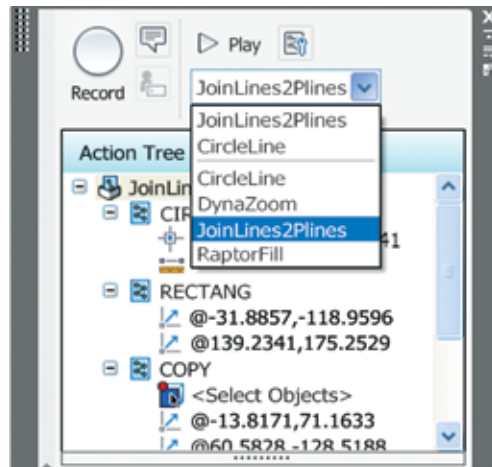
Record

Play

JoinLines2Plines

JoinLines2Plines
CircleLine
CircleLine
DynaZoom
JoinLines2Plines
RaptorFill

Action Tree

JoinLin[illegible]
CIR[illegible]
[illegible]41
RECTANG
@-31.8857,-118.9596
@139.2341,175.2529
COPY
<Select Objects>
@-13.8171,71.1633
@60.5828,-128.5188